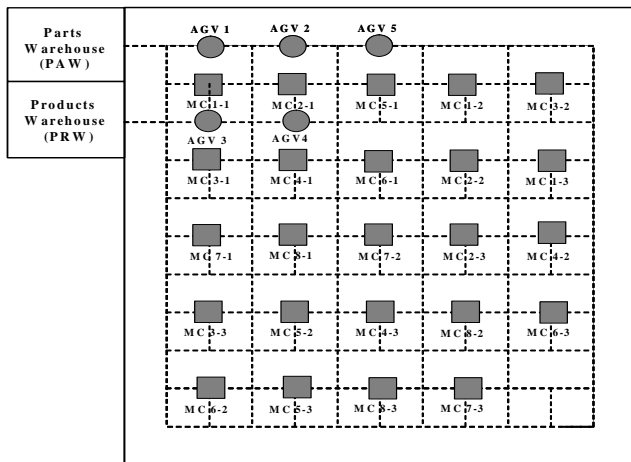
Parts Warehouse (PAW)

Products Warehouse (PRW)

AGV 1
AGV 2
AGV 5

MC 1-1
MC 2-1
MC 5-1
MC 1-2
MC 3-2

AGV 3
AGV4

MC 3-1
MC 4-1
MC 6-1
MC 2-2
MC 1-3

MC 7-1
MC 8-1
MC 7-2
MC 2-3
MC 4-2

MC 3-3
MC 5-2
MC 4-3
MC 8-2
MC 6-3

MC 6-2
MC 5-3
MC 8-3
MC 7-3